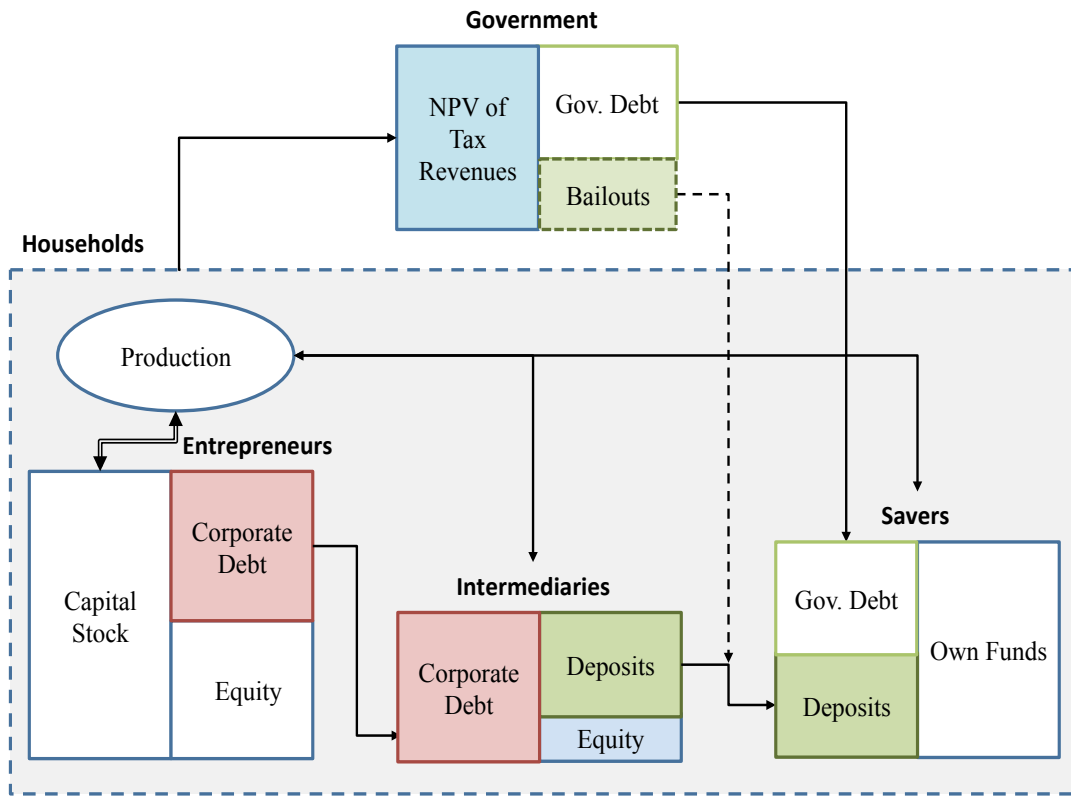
Government

NPV of Tax Revenues

Gov. Debt

Bailouts

Households

Production

Entrepreneurs

Capital Stock

Corporate Debt

Equity

Intermediaries

Corporate Debt

Deposits

Equity

Savers

Gov. Debt

Deposits

Own Funds